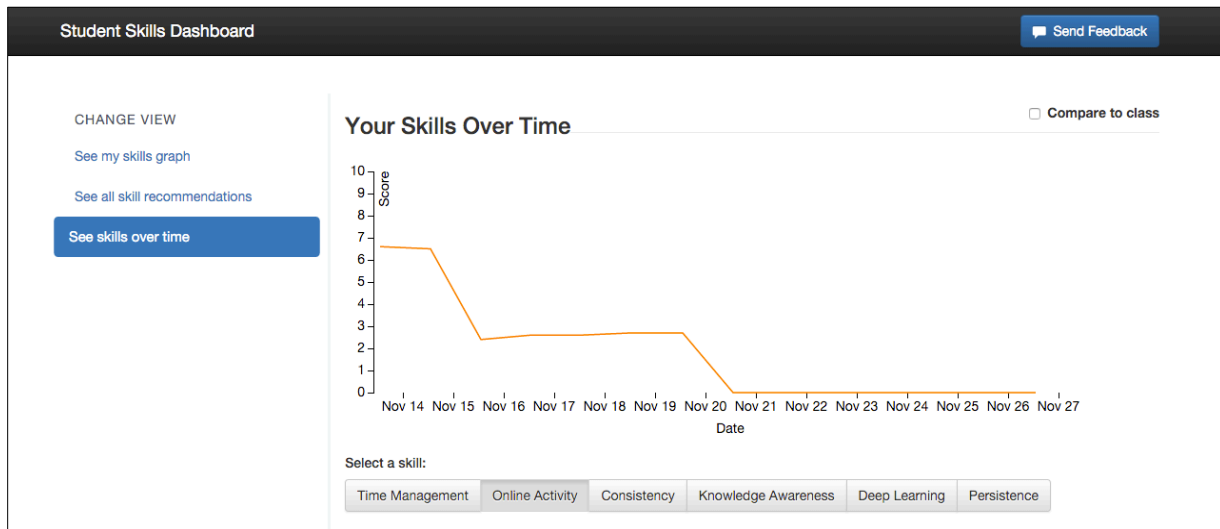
Student Skills Dashboard

Send Feedback

CHANGE VIEW

See my skills graph

See all skill recommendations

See skills over time

Your Skills Over Time

Compare to class

Score

10
9
8
7
6
5
4
3
2
1
0

Nov 14 Nov 15 Nov 16 Nov 17 Nov 18 Nov 19 Nov 20 Nov 21 Nov 22 Nov 23 Nov 24 Nov 25 Nov 26 Nov 27

Date

Select a skill:

| Time Management | Online Activity | Consistency | Knowledge Awareness | Deep Learning | Persistence |